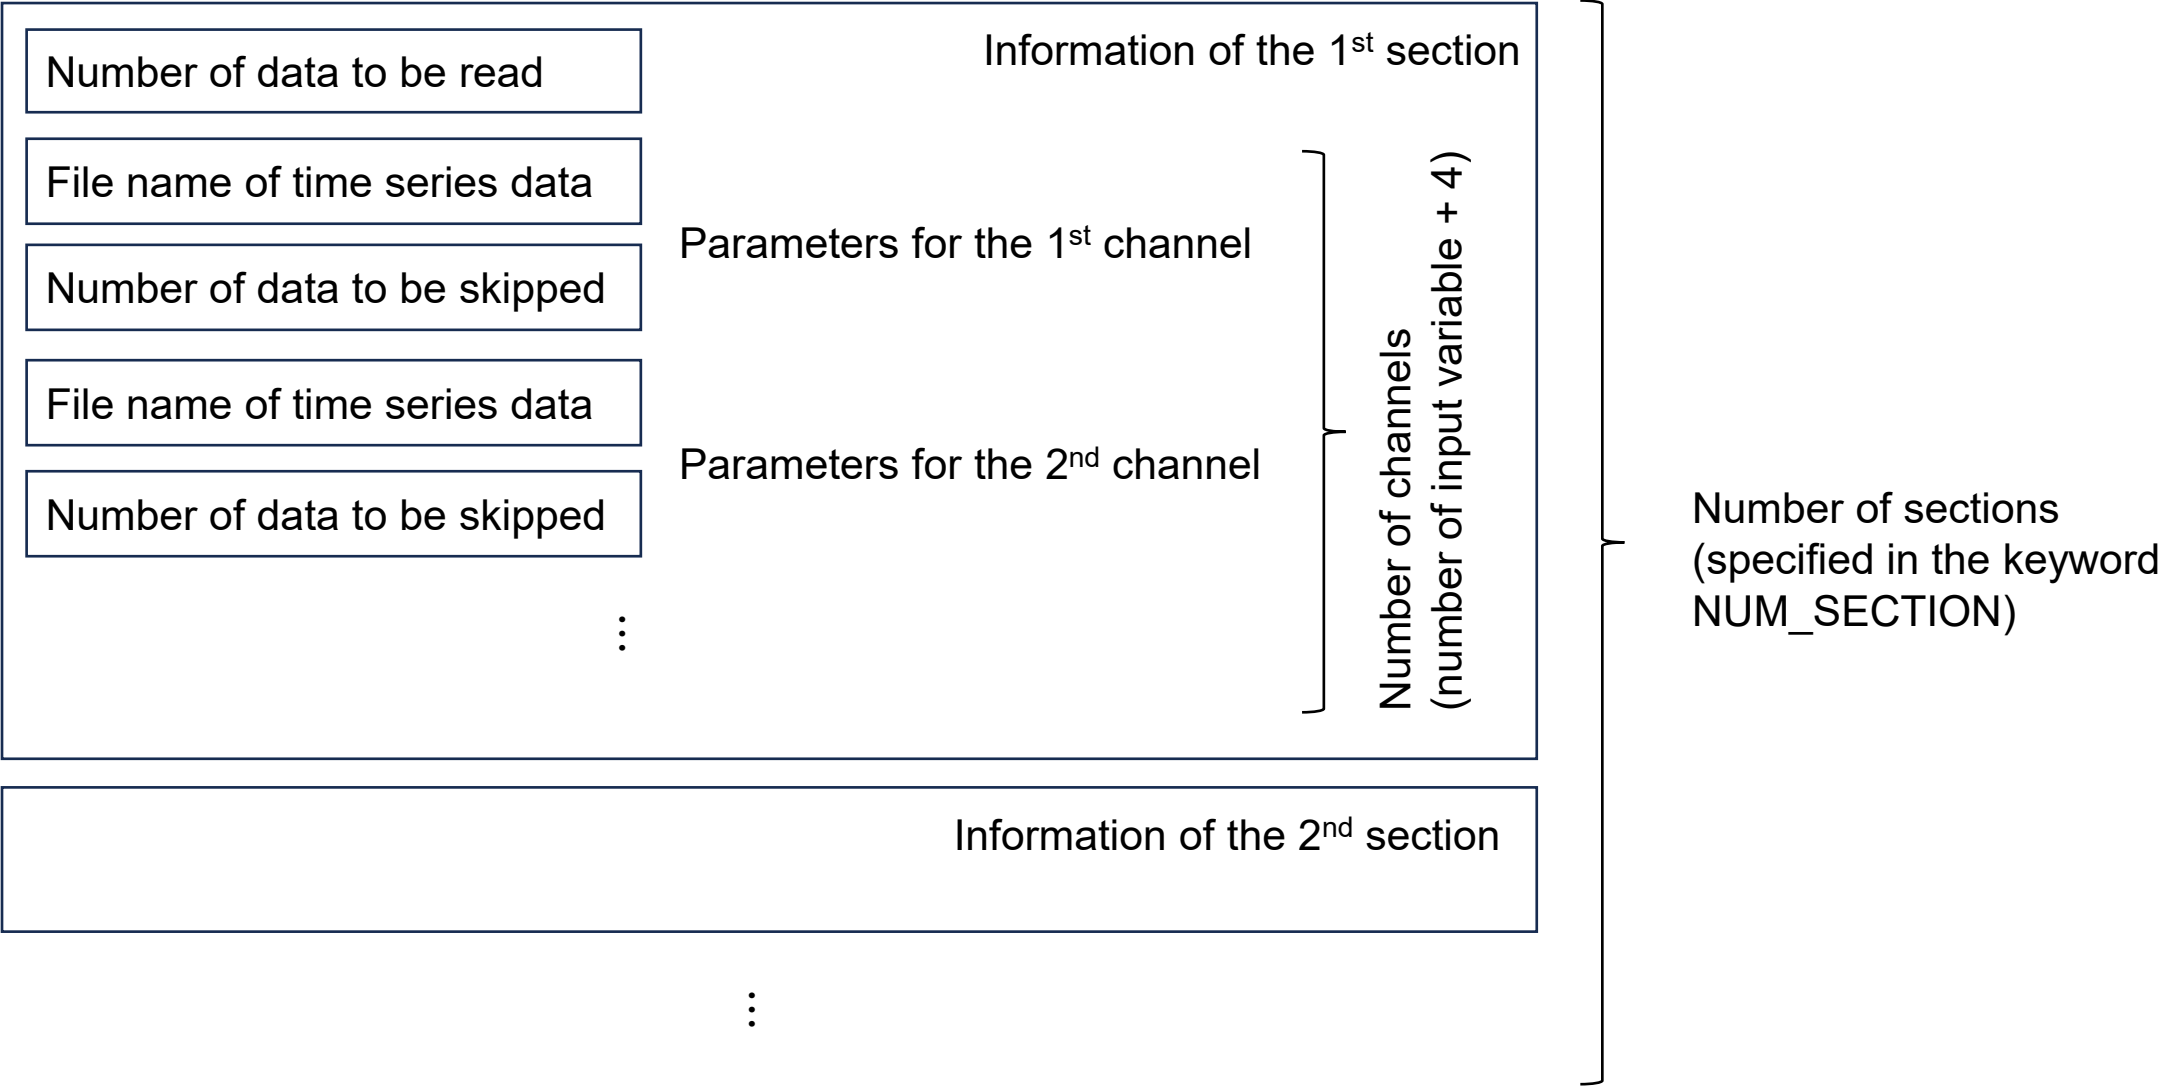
Information of the 1$^{st}$ section

Number of data to be read

File name of time series data

Number of data to be skipped

Parameters for the 1$^{st}$ channel

File name of time series data

Number of data to be skipped

Parameters for the 2$^{nd}$ channel

⋮

Number of channels (number of input variable + 4)

Number of sections (specified in the keyword NUM_SECTION)

Information of the 2$^{nd}$ section

⋮